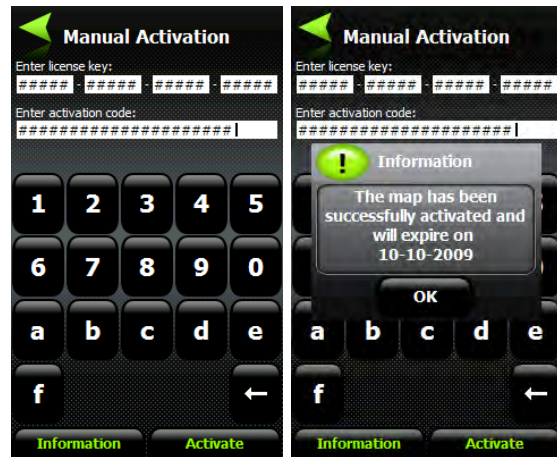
Manual Activation

Enter license key:

##### - ##### - ##### - #####

Enter activation code:

####################

1 2 3 4 5

6 7 8 9 0

a b c d e

f ←

Information Activate

Manual Activation

Enter license key:

##### - ##### - ##### - #####

Enter activation code:

####################

! Information

The map has been successfully activated and will expire on 10-10-2009

OK

a b c d e

f ←

Information Activate